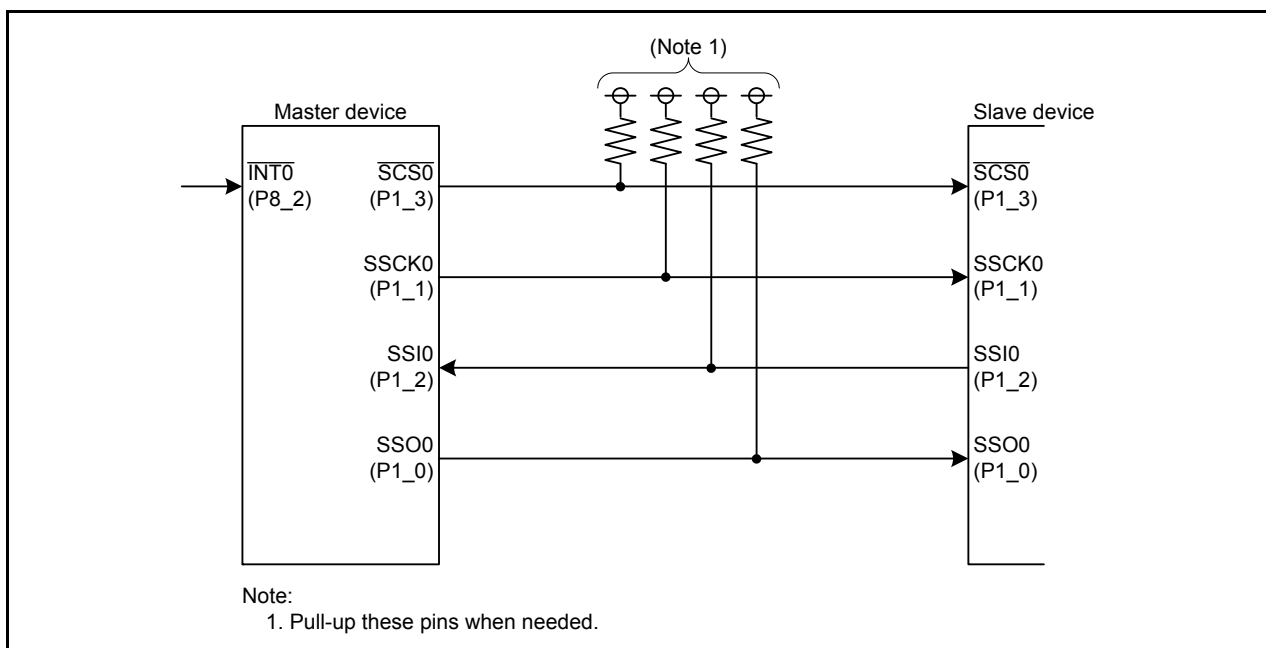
(Note 1)

Master device

$\overline{INT0}$
(P8_2)

$\overline{SCS0}$
(P1_3)

SSCK0
(P1_1)

SSI0
(P1_2)

SSO0
(P1_0)

Slave device

$\overline{SCS0}$
(P1_3)

SSCK0
(P1_1)

SSI0
(P1_2)

SSO0
(P1_0)

Note:
1. Pull-up these pins when needed.